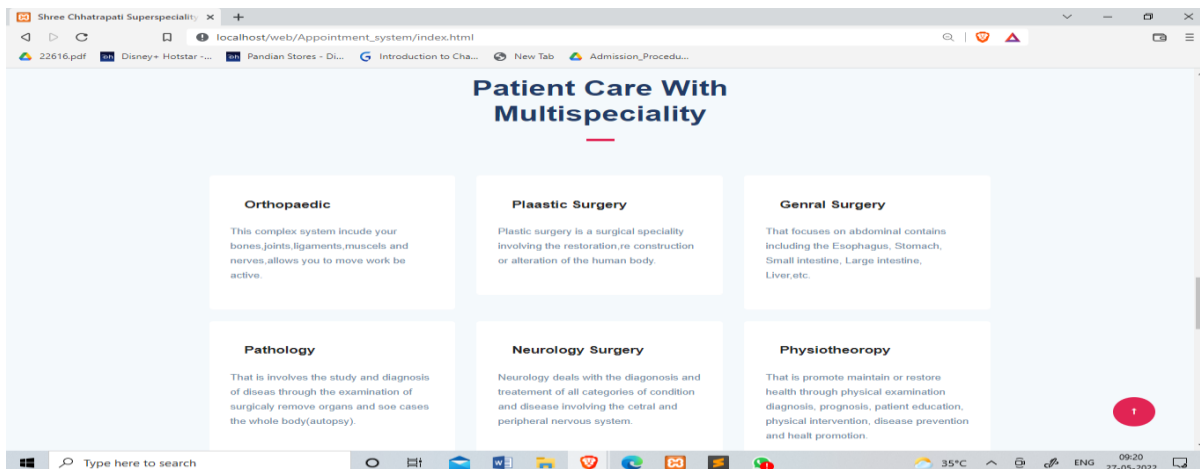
Shree Chhatrapati Superspeciality ×
+
localhost/web/Appointment_system/index.html
22616.pdf
Disney+ Hotstar -...
Pandian Stores - Di...
Introduction to Cha...
New Tab
Admission_Procedu...

Patient Care With Multispeciality

Orthopaedic

This complex system incude your bones,joints,ligaments,muscels and nerves,allows you to move work be active.

Plaastic Surgery

Plastic surgery is a surgical speciality involving the restoration,re construction or alteration of the human body.

Genral Surgery

That focuses on abdominal contains including the Esophagus, Stomach, Small intestine, Large intestine, Liver,etc.

Pathology

That is involves the study and diagnosis of diseas through the examination of surgicaly remove organs and soe cases the whole body(autopsy).

Neurology Surgery

Neurology deals with the diagonosis and treatement of all catergories of condition and disease involving the cetral and peripheral nervous system.

Physiotheoropy

That is promote maintain or restore health through physical examination diagnosis, prognosis, patient education, physical intervention, disease prevention and healt promotion.

Type here to search
35°C
ENG
09:20
27-05-2022